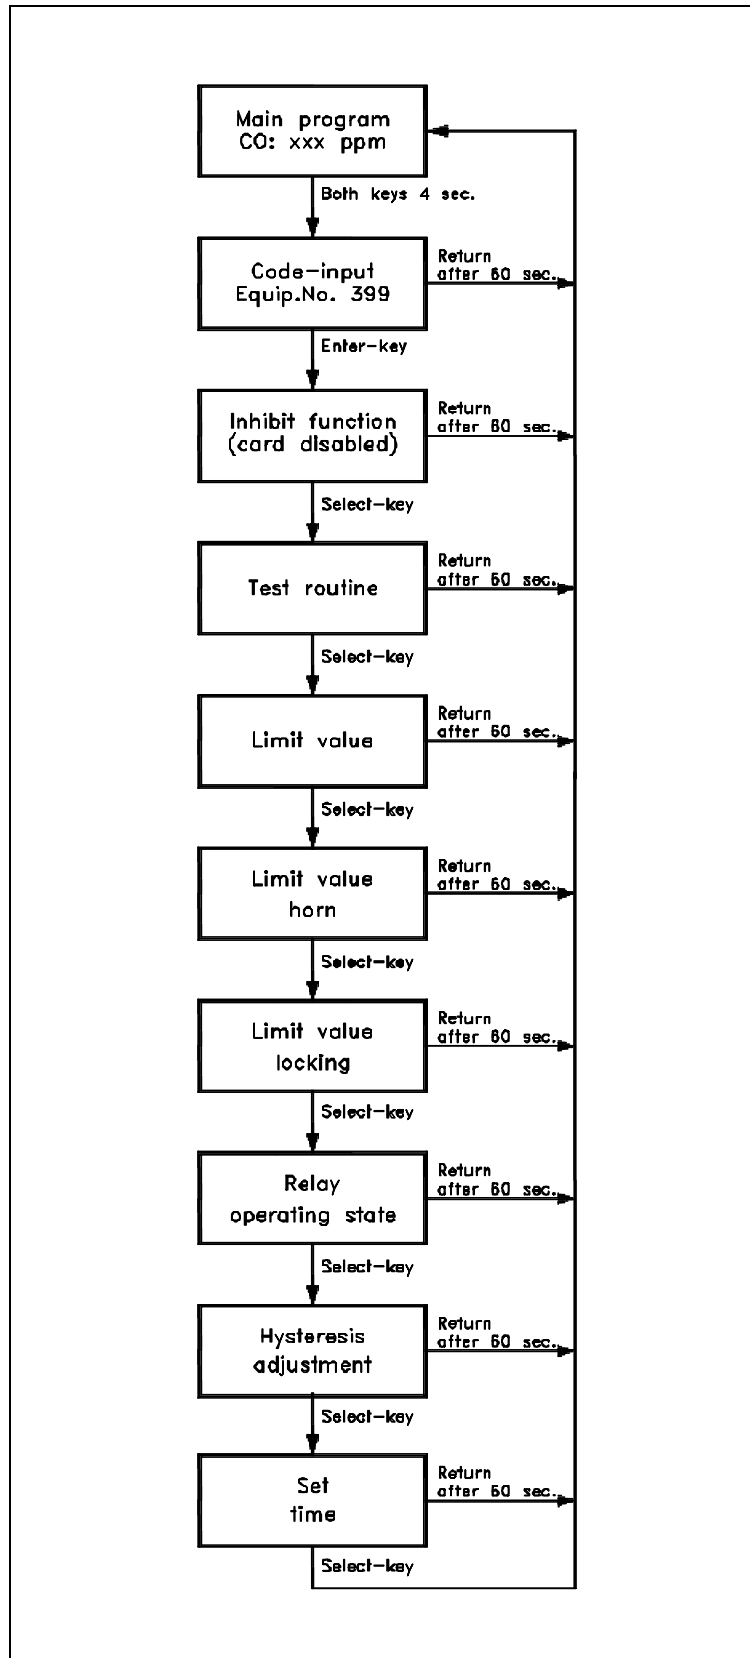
Main program
CO: xxx ppm

Both keys 4 sec.

Code-input
Equip.No. 399

Return after 60 sec.

Enter-key

Inhibit function
(card disabled)

Return after 60 sec.

Select-key

Test routine

Return after 60 sec.

Select-key

Limit value

Return after 60 sec.

Select-key

Limit value
horn

Return after 60 sec.

Select-key

Limit value
locking

Return after 60 sec.

Select-key

Relay
operating state

Return after 60 sec.

Select-key

Hysteresis
adjustment

Return after 60 sec.

Select-key

Set
time

Return after 60 sec.

Select-key